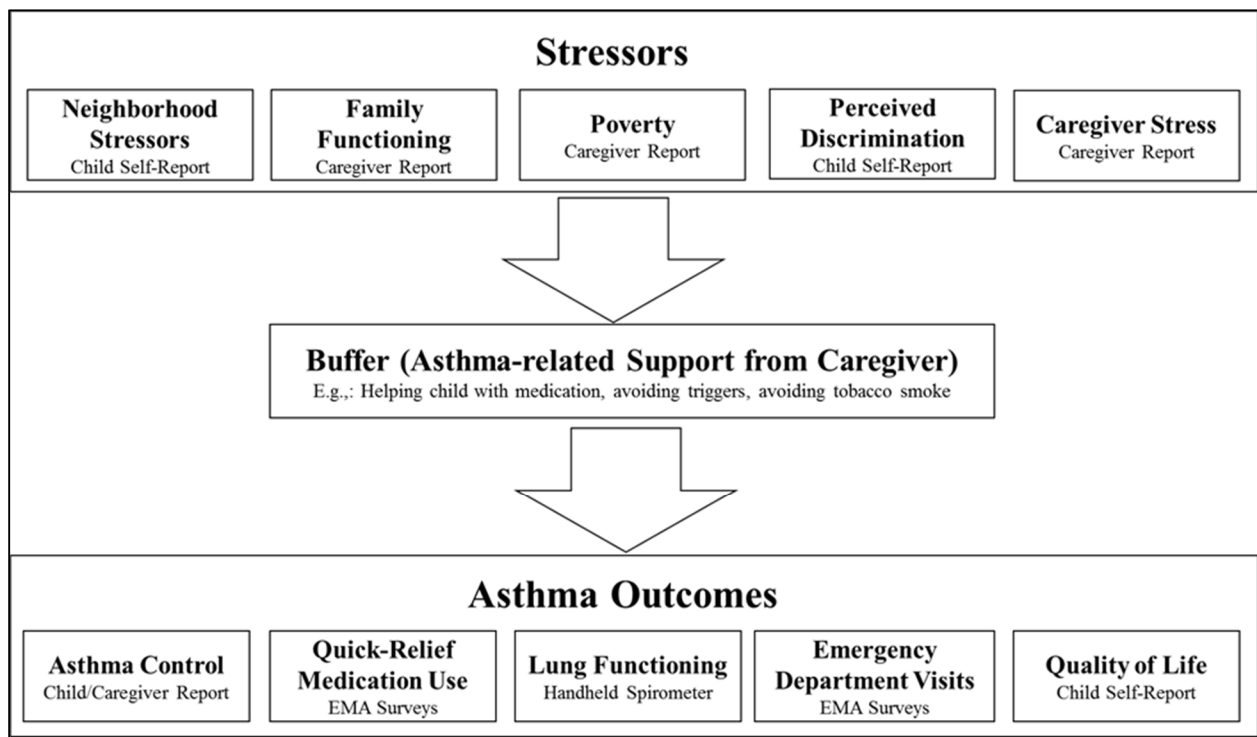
Stressors

Neighborhood Stressors
Child Self-Report

Family Functioning
Caregiver Report

Poverty
Caregiver Report

Perceived Discrimination
Child Self-Report

Caregiver Stress
Caregiver Report

Buffer (Asthma-related Support from Caregiver)
E.g.,: Helping child with medication, avoiding triggers, avoiding tobacco smoke

Asthma Outcomes

Asthma Control
Child/Caregiver Report

Quick-Relief Medication Use
EMA Surveys

Lung Functioning
Handheld Spirometer

Emergency Department Visits
EMA Surveys

Quality of Life
Child Self-Report